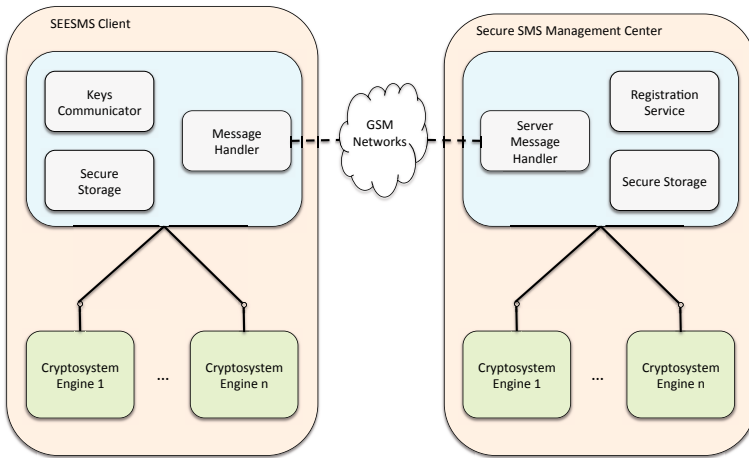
SEESMS Client

Keys Communicator

Message Handler

Secure Storage

GSM Networks

Secure SMS Management Center

Registration Service

Server Message Handler

Secure Storage

Cryptosystem Engine 1

...

Cryptosystem Engine n

Cryptosystem Engine 1

...

Cryptosystem Engine n